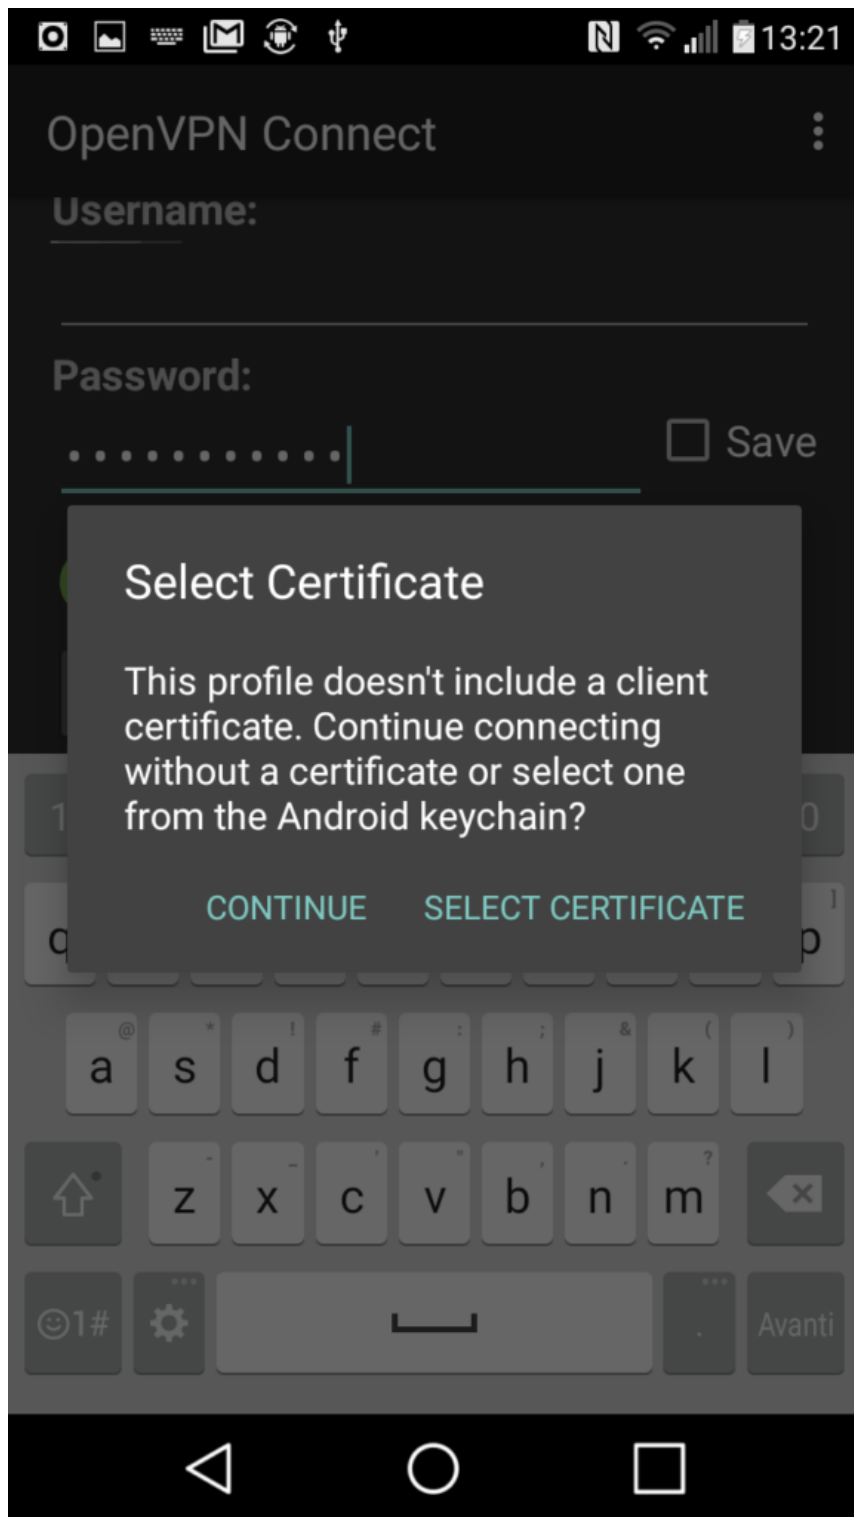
13:21

OpenVPN Connect

Username:

Password:

•••••••••••

Save

Select Certificate

This profile doesn't include a client certificate. Continue connecting without a certificate or select one from the Android keychain?

CONTINUE SELECT CERTIFICATE

1 0
q p
a s d f g h j k l
z x c v b n m
☺1# . Avanti